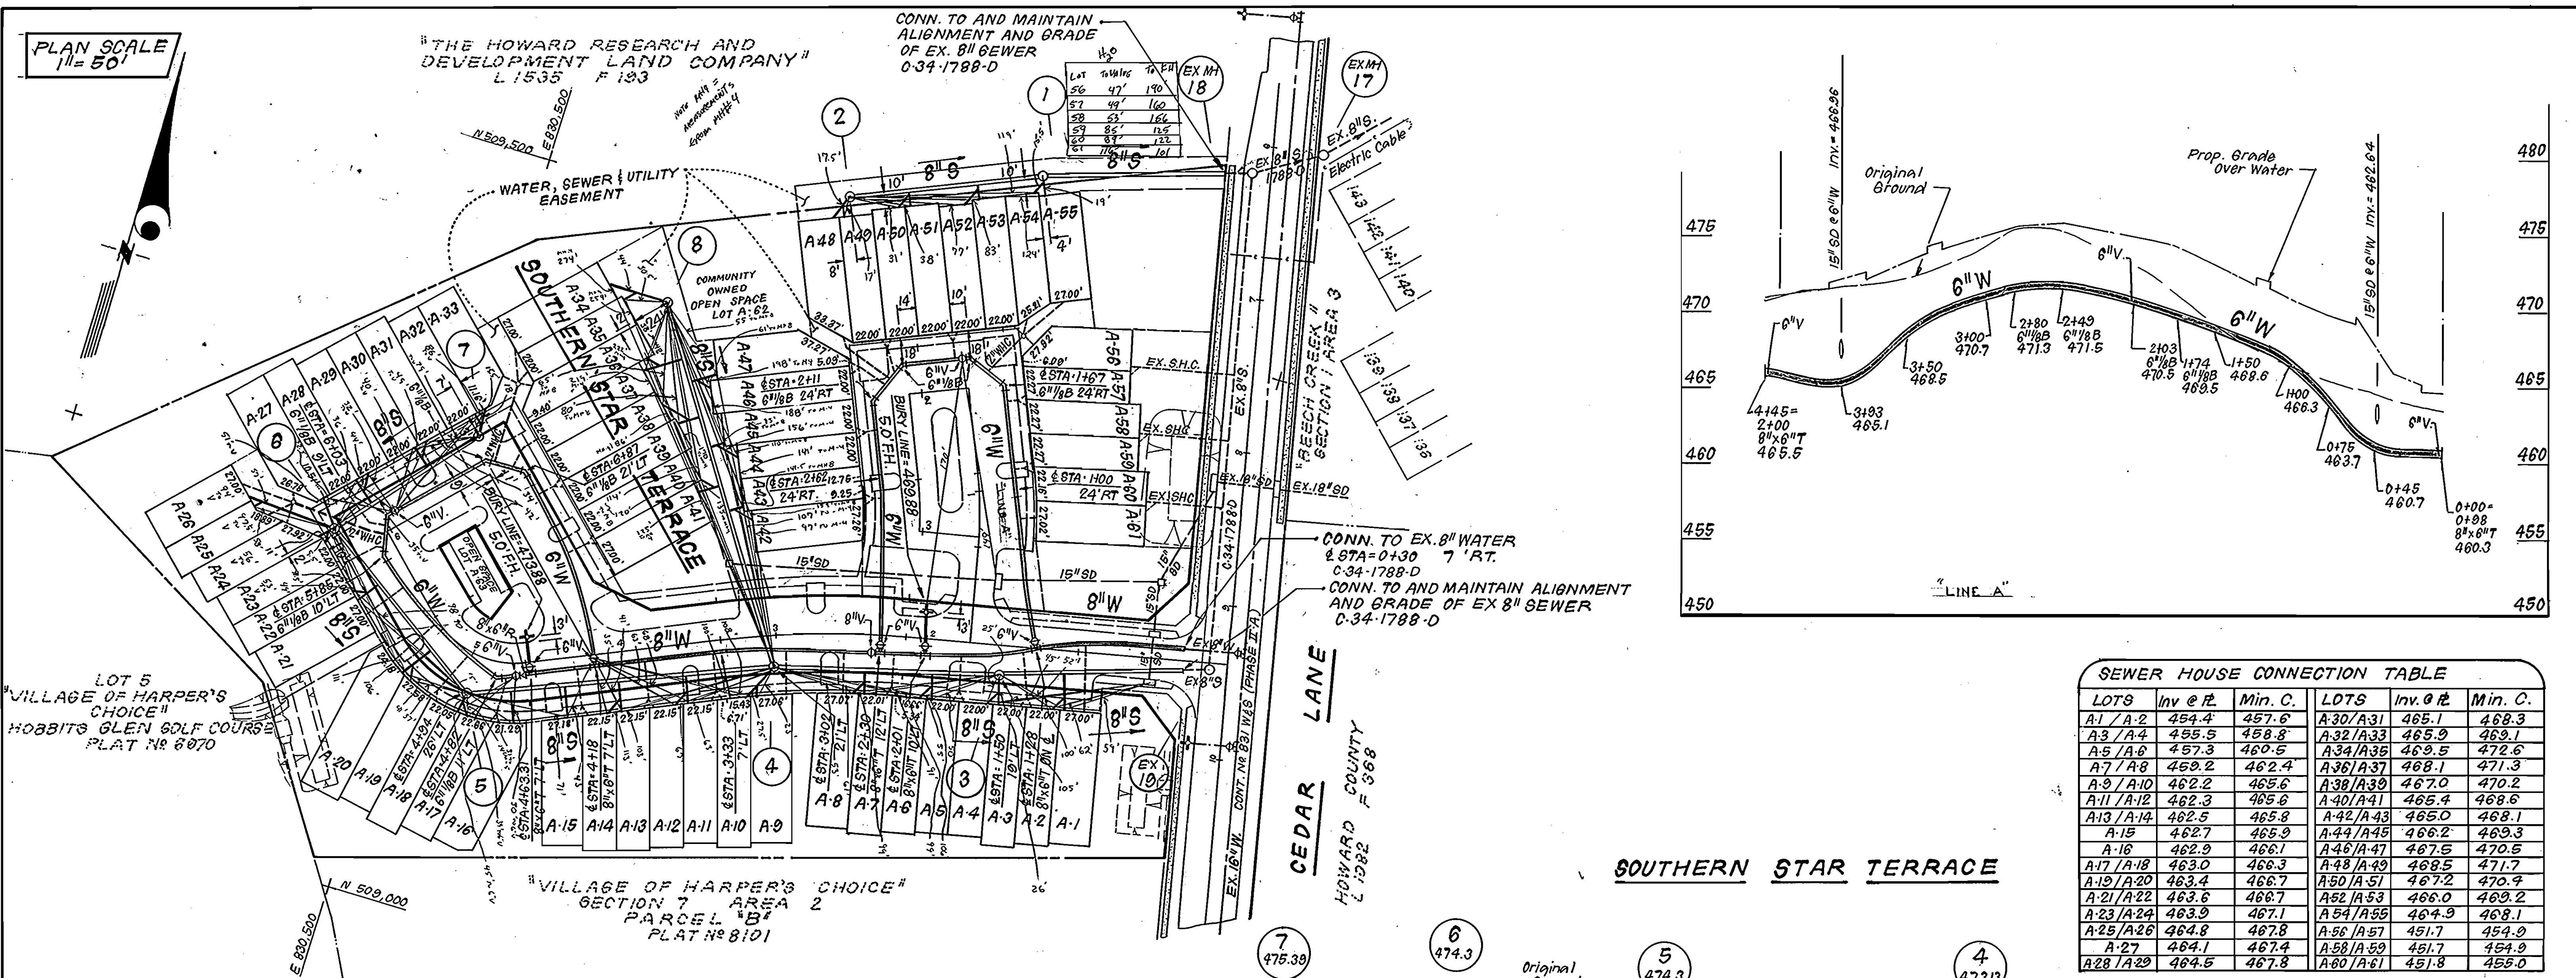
PLAN SCALE
1" = 50'

"THE HOWARD RESEARCH AND DEVELOPMENT LAND COMPANY"
L.1535 F.193

N 509,500
E 830,500

CONN. TO AND MAINTAIN ALIGNMENT AND GRADE OF EX. 8" SEWER
C-34-1788-D

H2O
| Lot | To valve | To E.H. |
|---|---|---|
| 56 | 47' | 190' |
| 57 | 49' | 160 |
| 58 | 53' | 166 |
| 59 | 85' | 125 |
| 60 | 87' | 122 |
| 61 | 116' | 101 |

EX MH 18
EX MH 17
EX. 8" S.
Electric Cable

WATER, SEWER & UTILITY EASEMENT

COMMUNITY OWNED OPEN SPACE LOT A-62

SOUTHERN STAR TERRACE

8" S
8" W
6" W
15" SD
50' F.H.
BURY LINE = 469.89
BURY LINE = 473.88
OPEN SPACE LOT A-63
EX. S.H.C.
EX. 8" S.
EX. 18" SD
"BEECH CREEK" SECTION 1 AREA 3
C-34-1788-D

A-1 A-2 A-3 A-4 A-5 A-6 A-7 A-8 A-9 A-10 A-11 A-12 A-13 A-14 A-15 A-16 A-17 A-18 A-19 A-20 A-21 A-22 A-23 A-24 A-25 A-26 A-27 A-28 A-29 A-30 A-31 A-32 A-33 A-34 A-35 A-36 A-37 A-38 A-39 A-40 A-41 A-42 A-43 A-44 A-45 A-46 A-47 A-48 A-49 A-50 A-51 A-52 A-53 A-54 A-55 A-56 A-57 A-58 A-59 A-60 A-61

CONN. TO EX. 8" WATER
¢ STA = 0+30 7' RT.
C-34-1788-D
CONN. TO AND MAINTAIN ALIGNMENT AND GRADE OF EX 8" SEWER
C-34-1788-D

LOT 5
"VILLAGE OF HARPER'S CHOICE"
HOBBITS GLEN GOLF COURSE
PLAT NO 6070

"VILLAGE OF HARPER'S CHOICE"
SECTION 7 AREA 2
PARCEL "B"
PLAT NO 8101

N 509,000
E 830,500

EX. 16" W. CONT. NO 831 W&S (PHASE II A)
CEDAR LANE
HOWARD COUNTY
L.1082 F.368

7 475.39
6 474.3
5 474.3
4 473.12
Original

Original Ground
Prop. Grade Over Water
15" SD @ 6" W Inv. = 466.96
15" SD @ 6" W Inv. = 462.64
6" W
6" V
4+45 = 2+00 8"x6" T 465.5
3+93 465.1
3+50 468.5
3+00 470.7
2+80 6"1/8B 471.3
2+49 6"1/8B 471.5
2+03 6"1/8B 470.5
1+74 6"1/8B 469.5
1+50 468.6
1+00 466.3
0+75 463.7
0+45 460.7
0+00 = 0+98 8"x6" T 460.3
"LINE A"
480 475 470 465 460 455 450

SOUTHERN STAR TERRACE

SEWER HOUSE CONNECTION TABLE
| LOTS | Inv @ ℞ | Min. C. | LOTS | Inv. @ ℞ | Min. C. |
|---|---|---|---|---|---|
| A-1 / A-2 | 454.4 | 457.6 | A-30/A-31 | 465.1 | 468.3 |
| A-3 / A-4 | 455.5 | 458.8 | A-32/A-33 | 465.9 | 469.1 |
| A-5 / A-6 | 457.3 | 460.5 | A-34/A-35 | 469.5 | 472.6 |
| A-7 / A-8 | 459.2 | 462.4 | A-36/A-37 | 468.1 | 471.3 |
| A-9 / A-10 | 462.2 | 465.6 | A-38/A-39 | 467.0 | 470.2 |
| A-11 / A-12 | 462.3 | 465.6 | A-40/A-41 | 465.4 | 468.6 |
| A-13 / A-14 | 462.5 | 465.8 | A-42/A-43 | 465.0 | 468.1 |
| A-15 | 462.7 | 465.9 | A-44/A-45 | 466.2 | 469.3 |
| A-16 | 462.9 | 466.1 | A-46/A-47 | 467.5 | 470.5 |
| A-17 / A-18 | 463.0 | 466.3 | A-48/A-49 | 468.5 | 471.7 |
| A-19 / A-20 | 463.4 | 466.7 | A-50/A-51 | 467.2 | 470.4 |
| A-21 / A-22 | 463.6 | 466.7 | A-52/A-53 | 466.0 | 469.2 |
| A-23 / A-24 | 463.9 | 467.1 | A-54/A-55 | 464.9 | 468.1 |
| A-25 / A-26 | 464.8 | 467.8 | A-56/A-57 | 451.7 | 454.9 |
| A-27 | 464.1 | 467.4 | A-58/A-59 | 451.7 | 454.9 |
| A-28 / A-29 | 464.5 | 467.8 | A-60/A-61 | 451.8 | 455.0 |